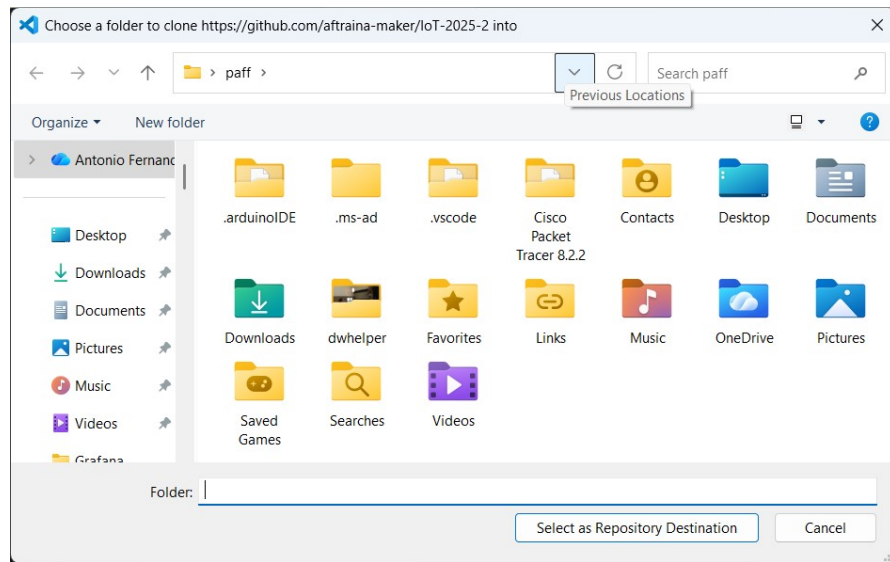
Choose a folder to clone https://github.com/aftraina-maker/IoT-2025-2 into

paff

Search paff

Previous Locations

Organize ▾ New folder

Antonio Fernanc

Desktop
Downloads
Documents
Pictures
Music
Videos
Grafana

.arduinoIDE
.ms-ad
.vscode
Cisco Packet Tracer 8.2.2
Contacts
Desktop
Documents
Downloads
dwhelper
Favorites
Links
Music
OneDrive
Pictures
Saved Games
Searches
Videos

Folder:

Select as Repository Destination
Cancel